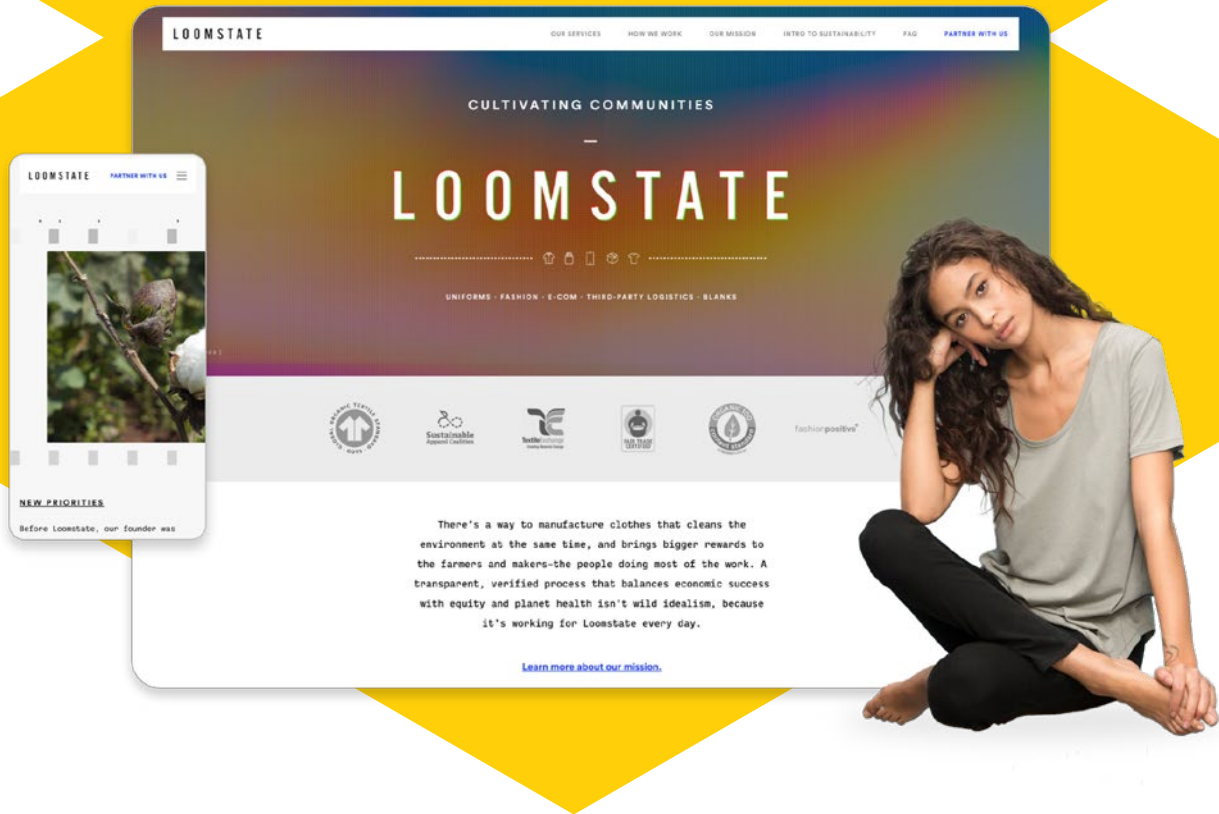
LOOMSTATE

OUR SERVICES HOW WE WORK OUR MISSION INTRO TO SUSTAINABILITY FAQ PARTNER WITH US

CULTIVATING COMMUNITIES

LOOMSTATE

UNIFORMS · FASHION · E-COM · THIRD-PARTY LOGISTICS · BLANKS

Sustainable Apparel Coalition

Textile Exchange

FAIR TRADE CERTIFIED

fashionpositive

There's a way to manufacture clothes that cleans the environment at the same time, and brings bigger rewards to the farmers and makers—the people doing most of the work. A transparent, verified process that balances economic success with equity and planet health isn't wild idealism, because it's working for Loomstate every day.

Learn more about our mission.

LOOMSTATE PARTNER WITH US

NEW PRIORITIES

Before Loomstate, our founder was